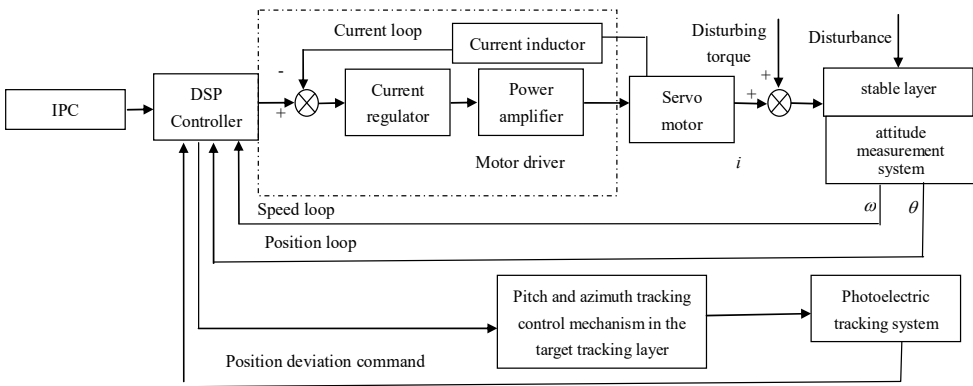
Current loop

Current inductor

Disturbing torque

Disturbance

IPC

DSP Controller

-

+

Current regulator

Power amplifier

Servo motor

+

+

stable layer

attitude measurement system

Motor driver

$i$

Speed loop

$\omega$

$\theta$

Position loop

Pitch and azimuth tracking control mechanism in the target tracking layer

Photoelectric tracking system

Position deviation command